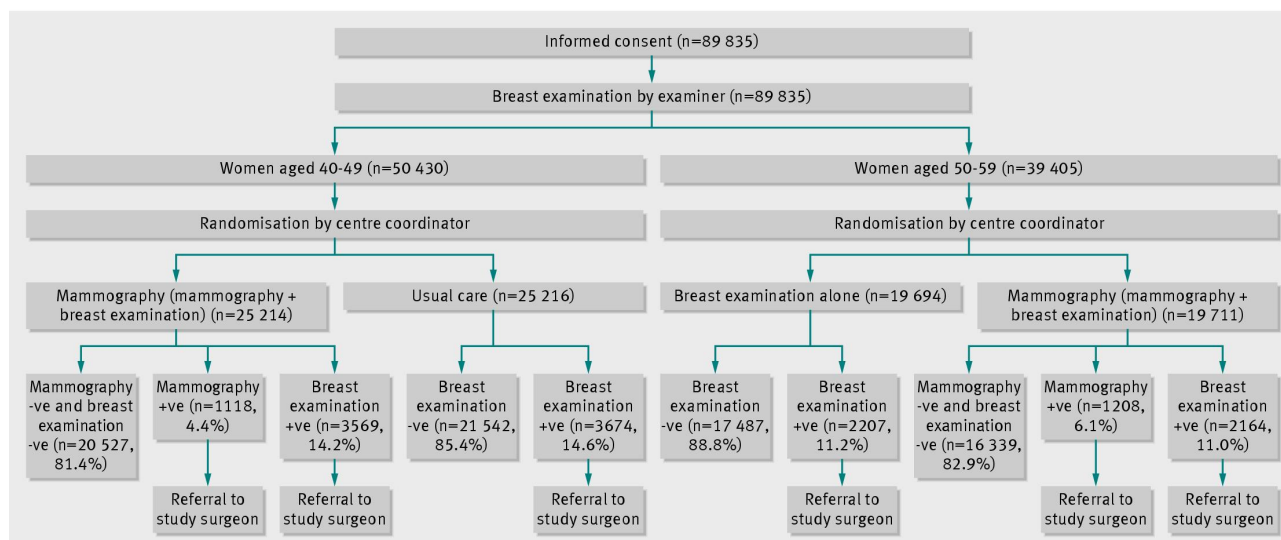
Informed consent (n=89 835)

Breast examination by examiner (n=89 835)

Women aged 40-49 (n=50 430)

Randomisation by centre coordinator

Mammography (mammography + breast examination) (n=25 214)

Mammography -ve and breast examination -ve (n=20 527, 81.4%)

Mammography +ve (n=1118, 4.4%)

Referral to study surgeon

Breast examination +ve (n=3569, 14.2%)

Referral to study surgeon

Usual care (n=25 216)

Breast examination -ve (n=21 542, 85.4%)

Breast examination +ve (n=3674, 14.6%)

Referral to study surgeon

Women aged 50-59 (n=39 405)

Randomisation by centre coordinator

Breast examination alone (n=19 694)

Breast examination -ve (n=17 487, 88.8%)

Breast examination +ve (n=2207, 11.2%)

Referral to study surgeon

Mammography (mammography + breast examination) (n=19 711)

Mammography -ve and breast examination -ve (n=16 339, 82.9%)

Mammography +ve (n=1208, 6.1%)

Referral to study surgeon

Breast examination +ve (n=2164, 11.0%)

Referral to study surgeon